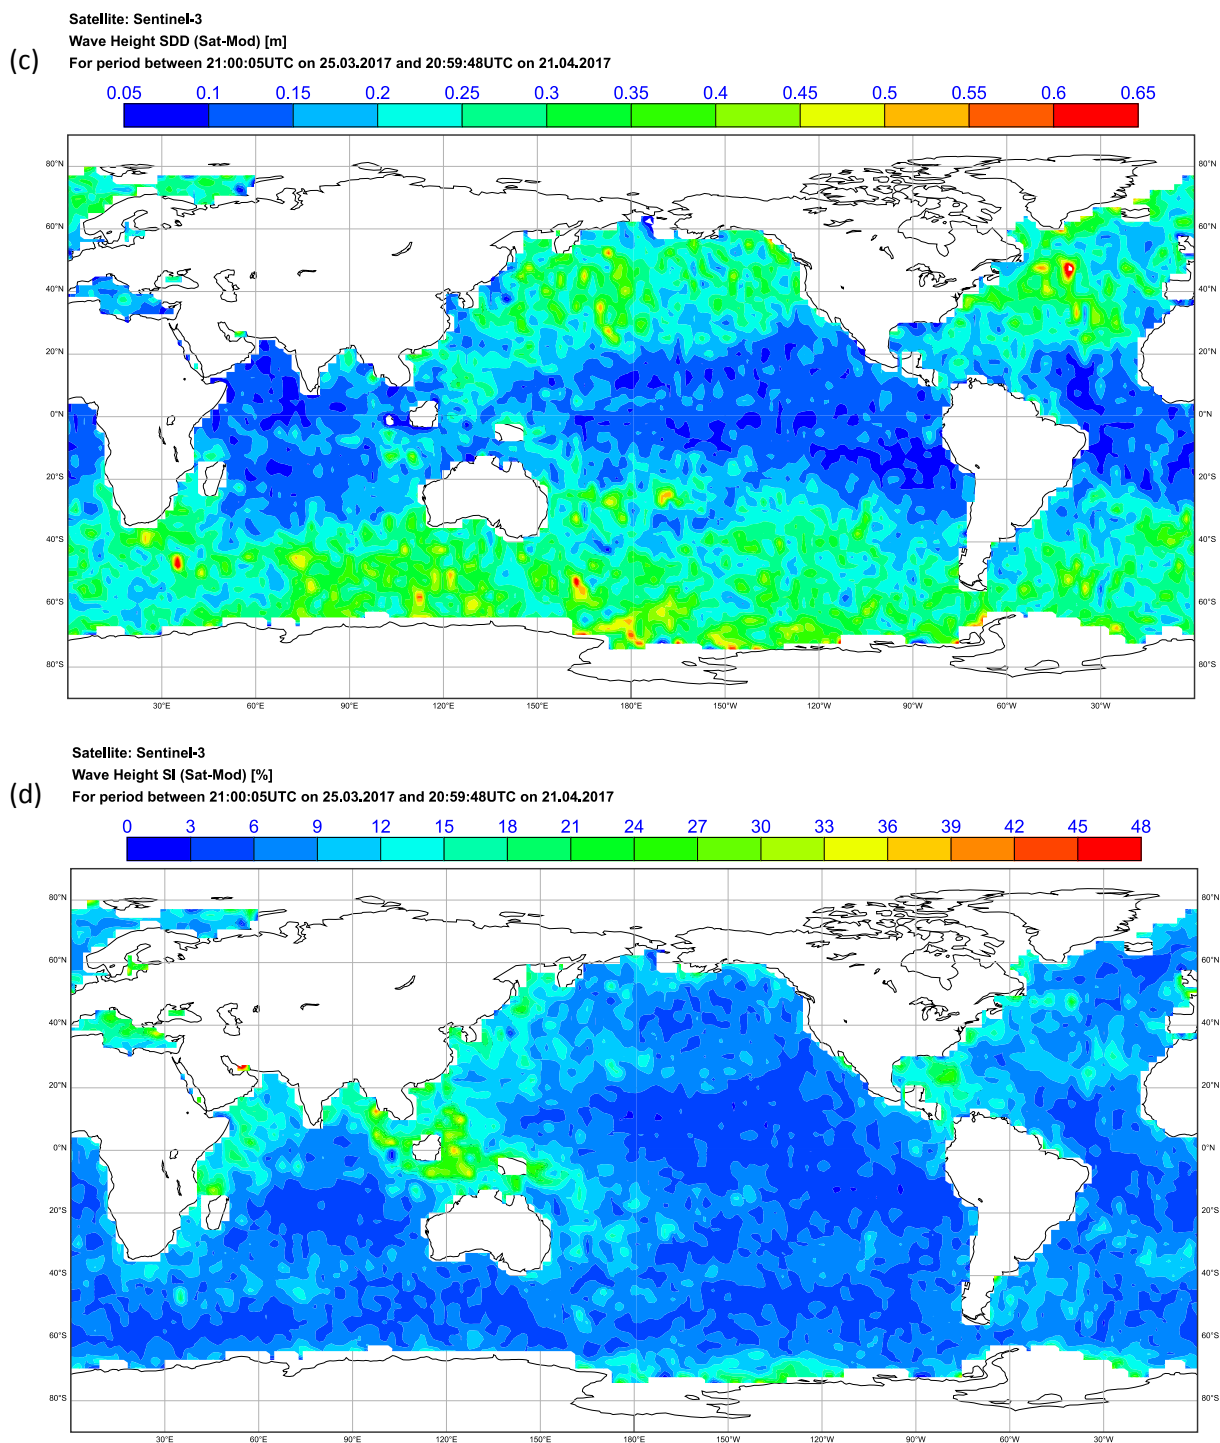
Satellite: Sentinel-3
Wave Height SDD (Sat-Mod) [m]
(c)
For period between 21:00:05UTC on 25.03.2017 and 20:59:48UTC on 21.04.2017

0.05 0.1 0.15 0.2 0.25 0.3 0.35 0.4 0.45 0.5 0.55 0.6 0.65

80°N 60°N 40°N 20°N 0°N 20°S 40°S 60°S 80°S

80°N 60°N 40°N 20°N 0°N 20°S 40°S 60°S 80°S

30°E 60°E 90°E 120°E 150°E 180°E 150°W 120°W 90°W 60°W 30°W

Satellite: Sentinel-3
Wave Height SI (Sat-Mod) [%]
(d)
For period between 21:00:05UTC on 25.03.2017 and 20:59:48UTC on 21.04.2017

0 3 6 9 12 15 18 21 24 27 30 33 36 39 42 45 48

80°N 60°N 40°N 20°N 0°N 20°S 40°S 60°S 80°S

80°N 60°N 40°N 20°N 0°N 20°S 40°S 60°S 80°S

30°E 60°E 90°E 120°E 150°E 180°E 150°W 120°W 90°W 60°W 30°W